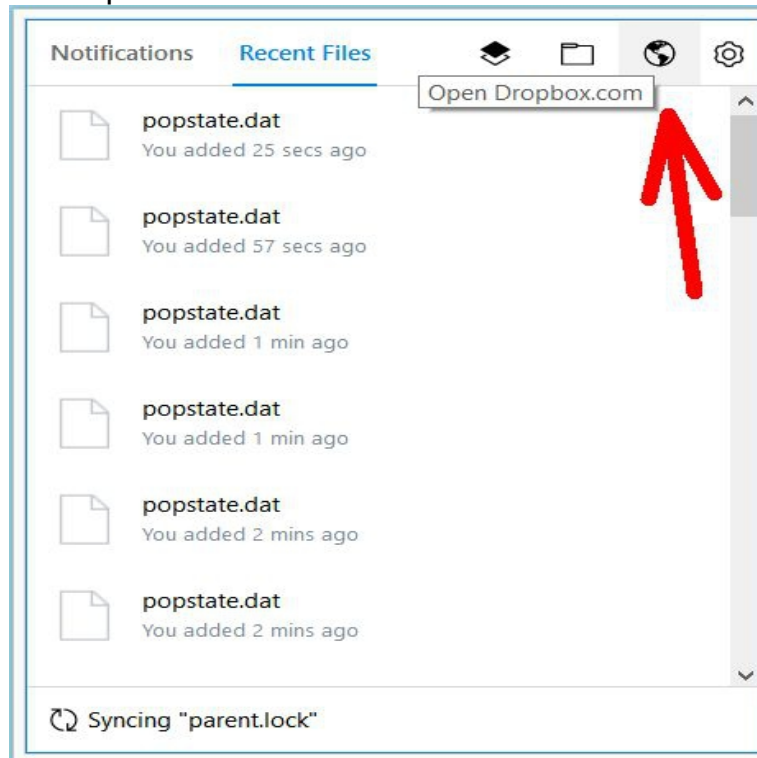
Notifications Recent Files

Open Dropbox.com

popstate.dat
You added 25 secs ago

popstate.dat
You added 57 secs ago

popstate.dat
You added 1 min ago

popstate.dat
You added 1 min ago

popstate.dat
You added 2 mins ago

popstate.dat
You added 2 mins ago

Syncing "parent.lock"